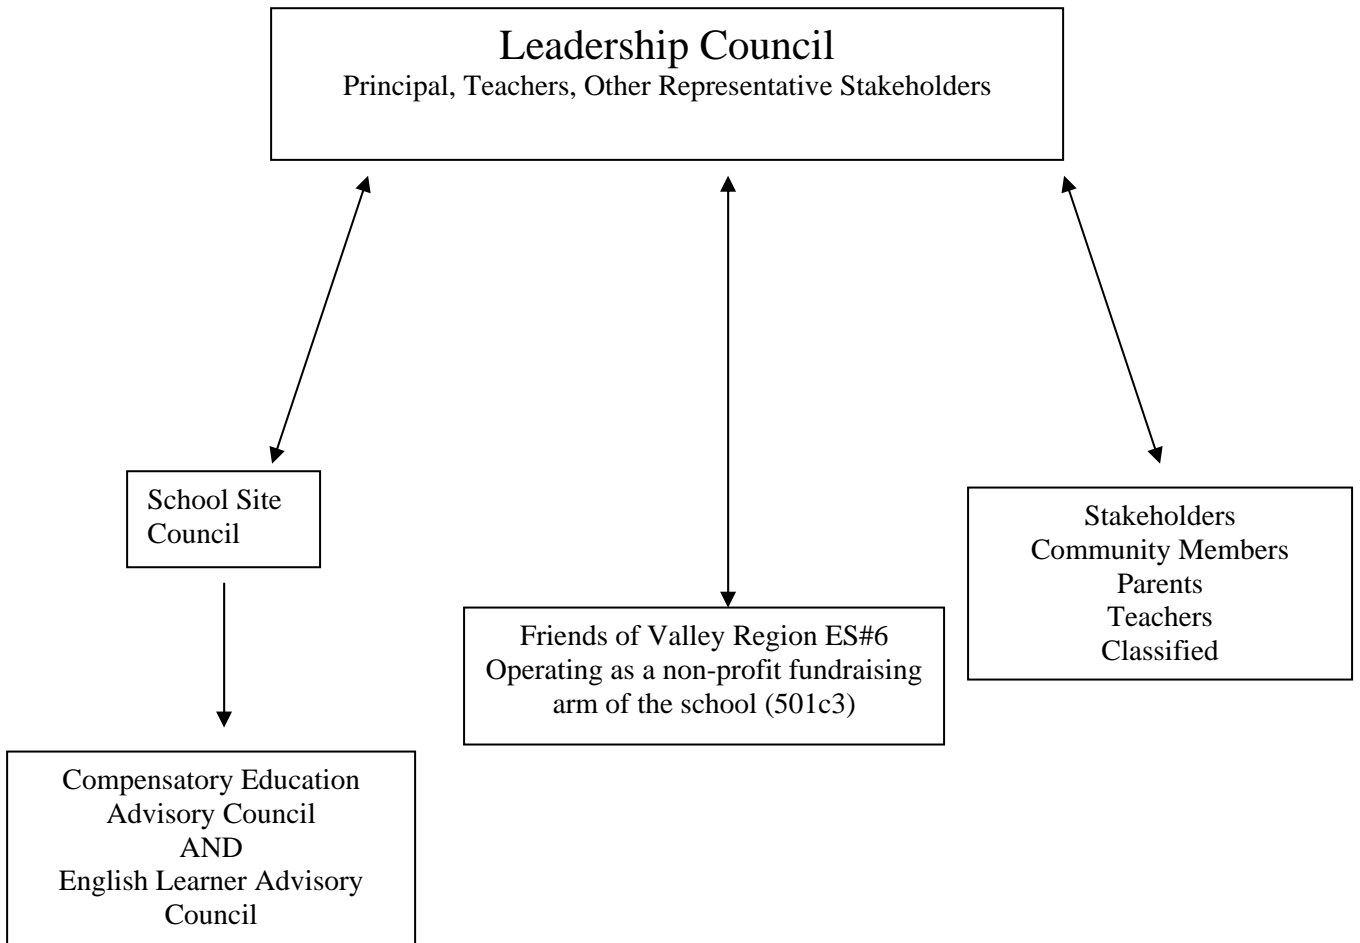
Leadership Council
Principal, Teachers, Other Representative Stakeholders

School Site Council

Compensatory Education Advisory Council
AND
English Learner Advisory Council

Friends of Valley Region ES#6
Operating as a non-profit fundraising arm of the school (501c3)

Stakeholders
Community Members
Parents
Teachers
Classified